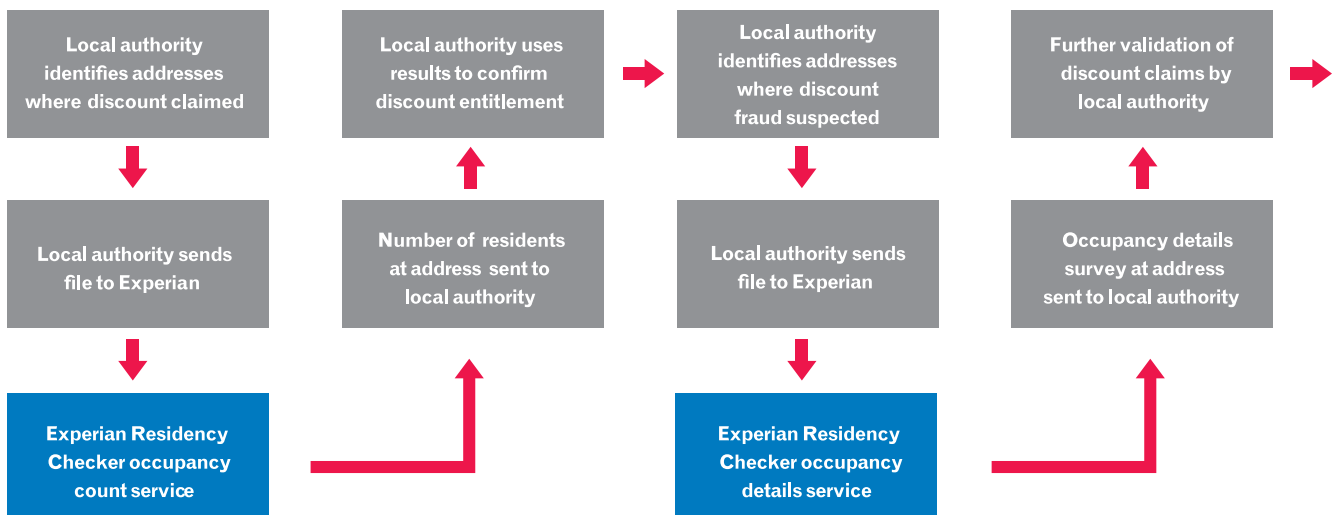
Local authority identifies addresses where discount claimed

Local authority sends file to Experian

Experian Residency Checker occupancy count service

Number of residents at address sent to local authority

Local authority uses results to confirm discount entitlement

Local authority identifies addresses where discount fraud suspected

Local authority sends file to Experian

Experian Residency Checker occupancy details service

Occupancy details survey at address sent to local authority

Further validation of discount claims by local authority